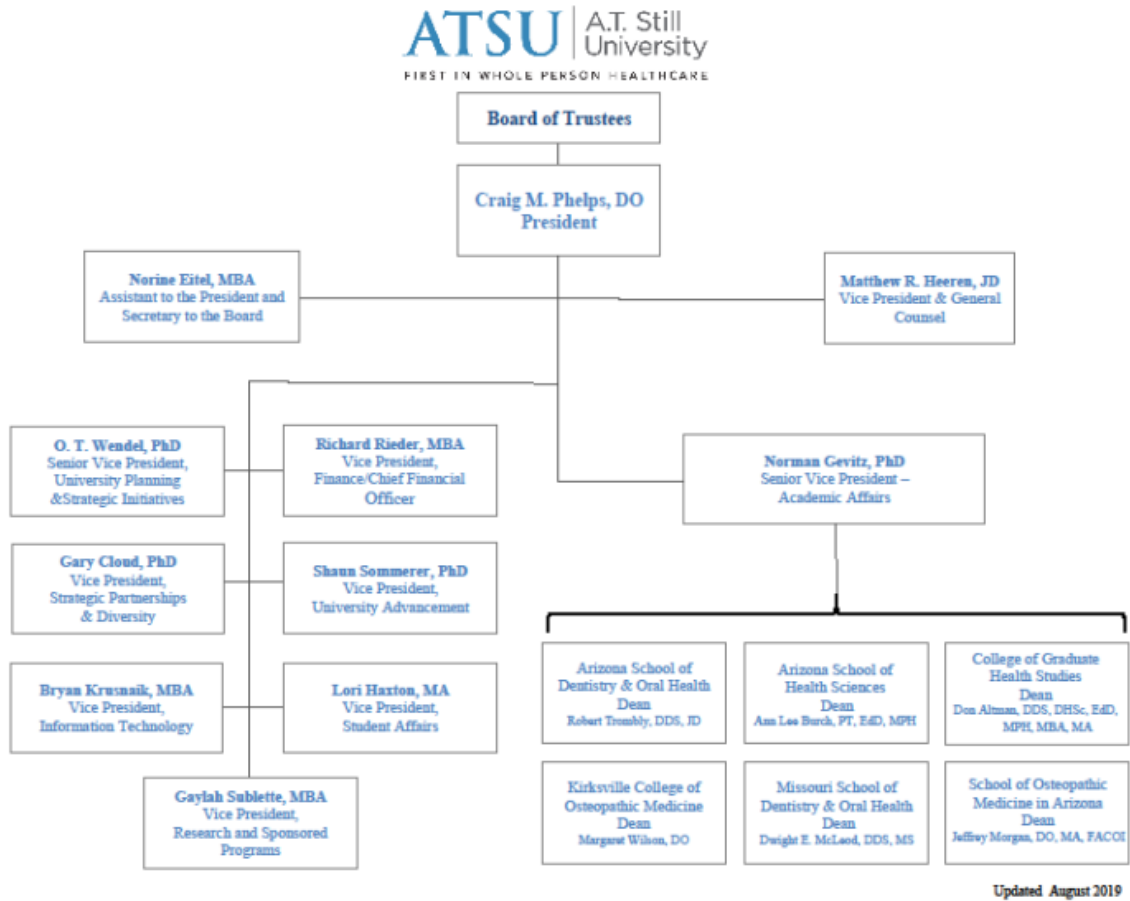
ATSU | A.T. Still University
FIRST IN WHOLE PERSON HEALTHCARE

Board of Trustees

Craig M. Phelps, DO
President

Norine Eitel, MBA
Assistant to the President and Secretary to the Board

Matthew R. Heeren, JD
Vice President & General Counsel

O. T. Wendel, PhD
Senior Vice President, University Planning &Strategic Initiatives

Richard Rieder, MBA
Vice President, Finance/Chief Financial Officer

Gary Cloud, PhD
Vice President, Strategic Partnerships & Diversity

Shaun Sommerer, PhD
Vice President, University Advancement

Bryan Krusnaik, MBA
Vice President, Information Technology

Lori Haxton, MA
Vice President, Student Affairs

Gaylah Sublette, MBA
Vice President, Research and Sponsored Programs

Norman Gevitz, PhD
Senior Vice President – Academic Affairs

Arizona School of Dentistry & Oral Health
Dean
Robert Trombly, DDS, JD

Arizona School of Health Sciences
Dean
Ann Lee Burch, PT, EdD, MPH

College of Graduate Health Studies
Dean
Don Altman, DDS, DHSc, EdD, MPH, MBA, MA

Kirksville College of Osteopathic Medicine
Dean
Margaret Wilson, DO

Missouri School of Dentistry & Oral Health
Dean
Dwight E. McLeod, DDS, MS

School of Osteopathic Medicine in Arizona
Dean
Jeffrey Morgan, DO, MA, FACOI

Updated August 2019